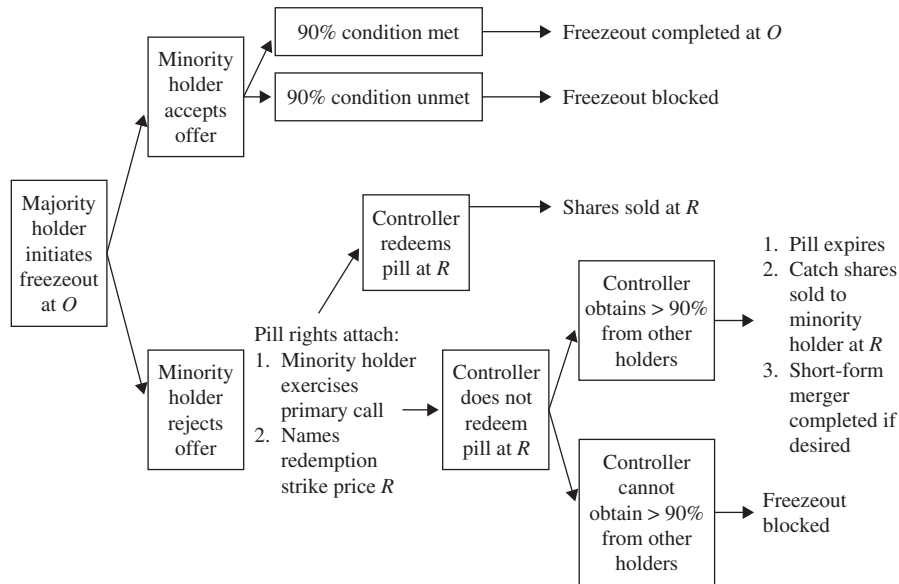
Majority holder initiates freezeout at $O$

Minority holder accepts offer

90% condition met

Freezeout completed at $O$

90% condition unmet

Freezeout blocked

Minority holder rejects offer

Pill rights attach:
1. Minority holder exercises primary call
2. Names redemption strike price $R$

Controller redeems pill at $R$

Shares sold at $R$

Controller does not redeem pill at $R$

Controller obtains > 90% from other holders

1. Pill expires
2. Catch shares sold to minority holder at $R$
3. Short-form merger completed if desired

Controller cannot obtain > 90% from other holders

Freezeout blocked